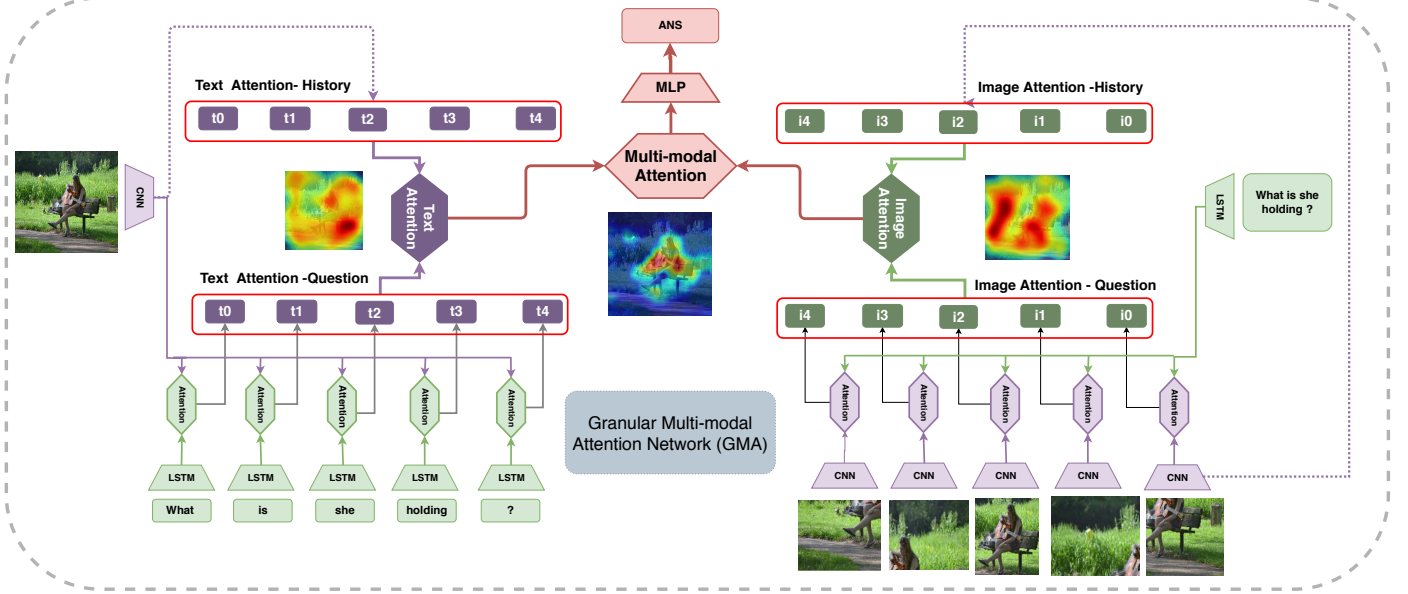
ANS

MLP

Text Attention- History

t0 t1 t2 t3 t4

Multi-modal Attention

Image Attention -History

i4 i3 i2 i1 i0

CNN

Text Attention

Image Attention

LSTM

What is she holding ?

Text Attention -Question

t0 t1 t2 t3 t4

Image Attention - Question

i4 i3 i2 i1 i0

Attention Attention Attention Attention Attention

Granular Multi-modal Attention Network (GMA)

Attention Attention Attention Attention Attention

LSTM LSTM LSTM LSTM LSTM

What is she holding ?

CNN CNN CNN CNN CNN